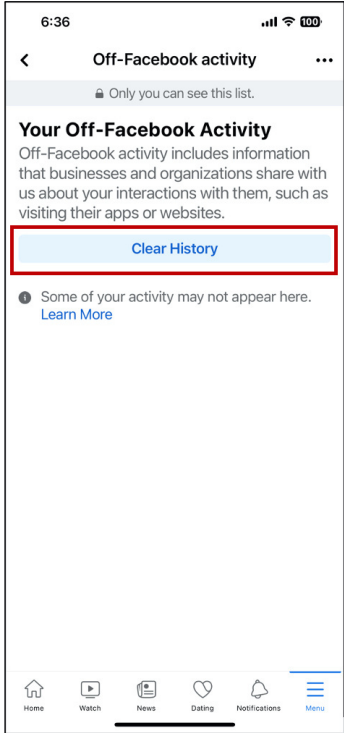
6:36

100

<

Off-Facebook activity

•••

Only you can see this list.

Your Off-Facebook Activity

Off-Facebook activity includes information that businesses and organizations share with us about your interactions with them, such as visiting their apps or websites.

Clear History

Some of your activity may not appear here. Learn More

Home

Watch

News

Dating

Notifications

Menu